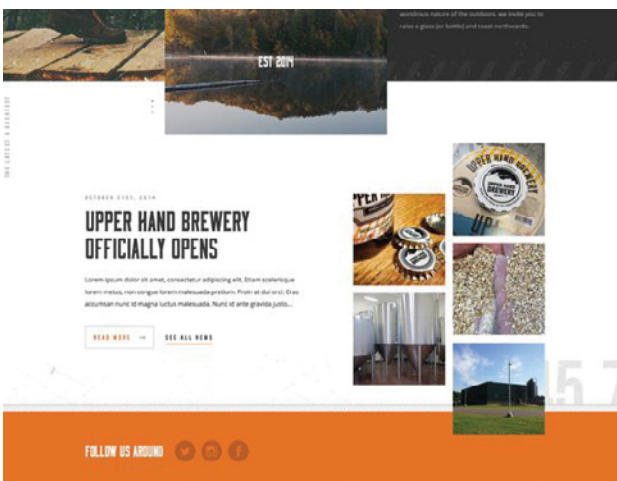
wondrous nature of the outdoors, we invite you to raise a glass (or bottle) and toast northwards.

EST 2014

THE LATEST & GREATEST

OCTOBER 21ST, 2014

UPPER HAND BREWERY OFFICIALLY OPENS

Lorem ipsum dolor sit amet, consectetur adipiscing elit. Etiam scelerisque lorem metus, non congue lorem interdum malesuada pretium. Proin et arcu. Cras accumsan nunc id magna luctus malesuada. Duis ante gravida justo...

READ MORE →

SEE ALL NEWS

UPPER HAND BREWERY

UP

45 7

FOLLOW US AROUND